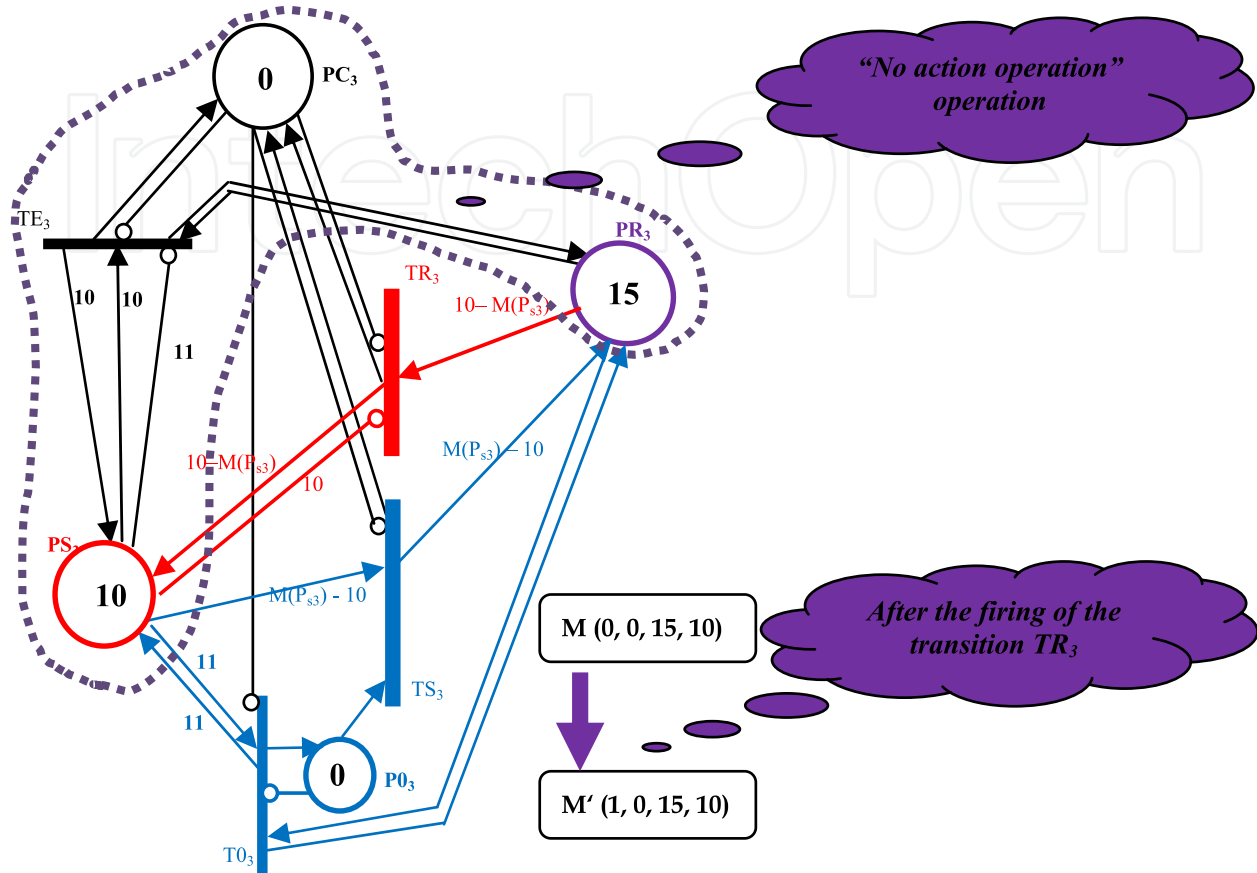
0
$PC_3$

"No action operation" operation

$TE_3$
10
10
11

$PR_3$
15

$TR_3$
10– M($P_{s3}$)

10–M($P_{s3}$)
10

M($P_{s3}$) – 10

$PS_3$
10

M($P_{s3}$) - 10

$TS_3$

11
11

0
$P0_3$

$T0_3$

M (0, 0, 15, 10)

M' (1, 0, 15, 10)

After the firing of the transition $TR_3$